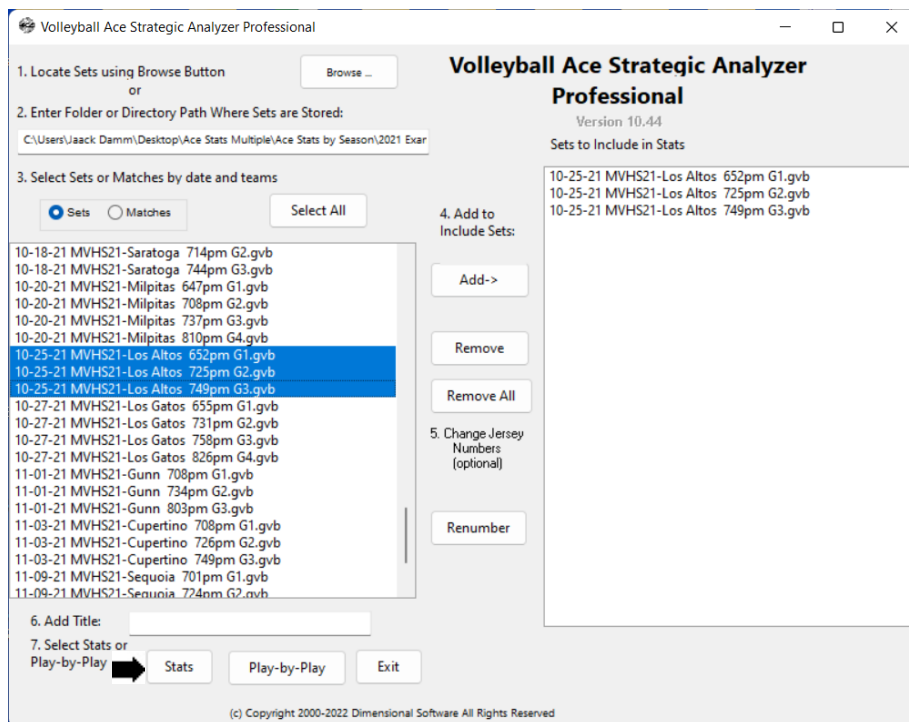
Volleyball Ace Strategic Analyzer Professional

1. Locate Sets using Browse Button
or
2. Enter Folder or Directory Path Where Sets are Stored:

Browse ...

C:\Users\Jaack Damm\Desktop\Ace Stats Multiple\Ace Stats by Season\2021 Exar

Volleyball Ace Strategic Analyzer Professional
Version 10.44
Sets to Include in Stats

3. Select Sets or Matches by date and teams

Sets Matches

Select All

10-18-21 MVHS21-Saratoga 714pm G2.gvb
10-18-21 MVHS21-Saratoga 744pm G3.gvb
10-20-21 MVHS21-Milpitas 647pm G1.gvb
10-20-21 MVHS21-Milpitas 708pm G2.gvb
10-20-21 MVHS21-Milpitas 737pm G3.gvb
10-20-21 MVHS21-Milpitas 810pm G4.gvb
10-25-21 MVHS21-Los Altos 652pm G1.gvb
10-25-21 MVHS21-Los Altos 725pm G2.gvb
10-25-21 MVHS21-Los Altos 749pm G3.gvb
10-27-21 MVHS21-Los Gatos 655pm G1.gvb
10-27-21 MVHS21-Los Gatos 731pm G2.gvb
10-27-21 MVHS21-Los Gatos 758pm G3.gvb
10-27-21 MVHS21-Los Gatos 826pm G4.gvb
11-01-21 MVHS21-Gunn 708pm G1.gvb
11-01-21 MVHS21-Gunn 734pm G2.gvb
11-01-21 MVHS21-Gunn 803pm G3.gvb
11-03-21 MVHS21-Cupertino 708pm G1.gvb
11-03-21 MVHS21-Cupertino 726pm G2.gvb
11-03-21 MVHS21-Cupertino 749pm G3.gvb
11-09-21 MVHS21-Sequoia 701pm G1.gvb
11-09-21 MVHS21-Sequoia 724pm G2.gvb

4. Add to Include Sets:

Add->

Remove

Remove All

5. Change Jersey Numbers (optional)

Renumber

10-25-21 MVHS21-Los Altos 652pm G1.gvb
10-25-21 MVHS21-Los Altos 725pm G2.gvb
10-25-21 MVHS21-Los Altos 749pm G3.gvb

6. Add Title:

7. Select Stats or Play-by-Play

Stats

Play-by-Play

Exit

(c) Copyright 2000-2022 Dimensional Software All Rights Reserved